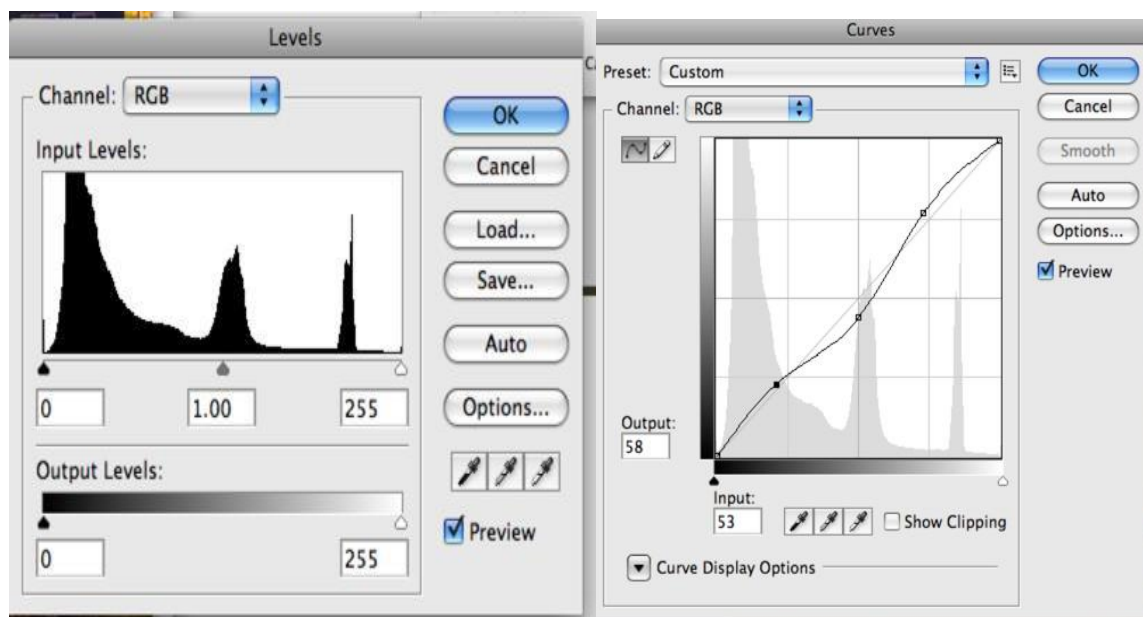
Levels

Channel: RGB

Input Levels:

0
1.00
255

Output Levels:

0
255

OK
Cancel
Load...
Save...
Auto
Options...
Preview

Curves

Preset: Custom

Channel: RGB

Output:
58

Input:
53

Show Clipping

Curve Display Options

OK
Cancel
Smooth
Auto
Options...
Preview